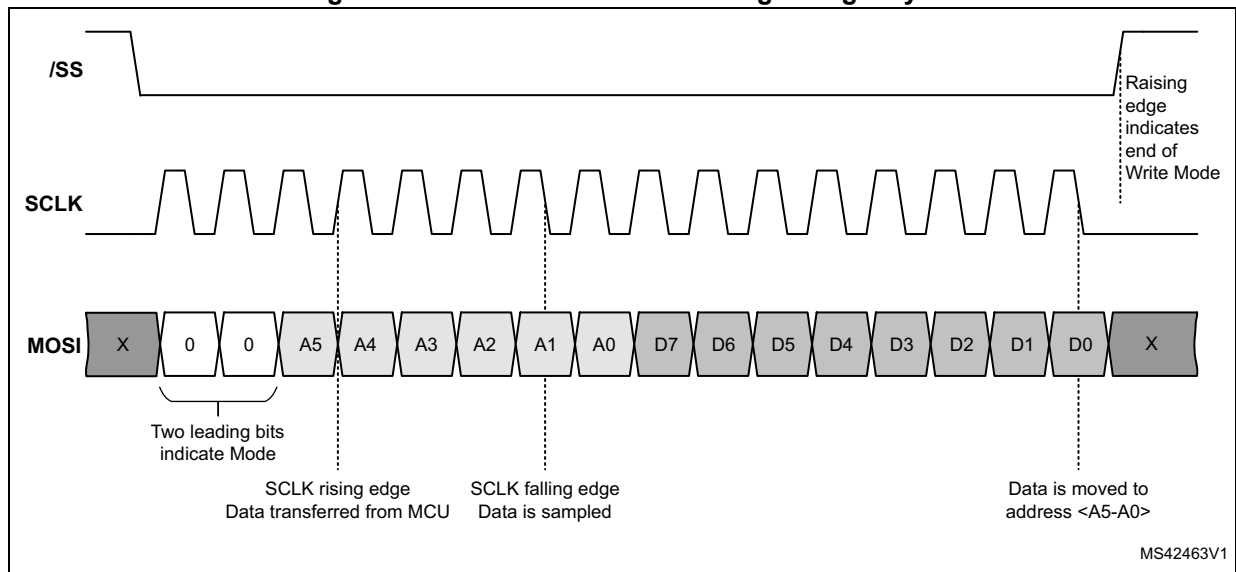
/SS

Raising edge indicates end of Write Mode

SCLK

MOSI

X

0

0

A5

A4

A3

A2

A1

A0

D7

D6

D5

D4

D3

D2

D1

D0

X

Two leading bits indicate Mode

SCLK rising edge
Data transferred from MCU

SCLK falling edge
Data is sampled

Data is moved to address <A5-A0>

MS42463V1